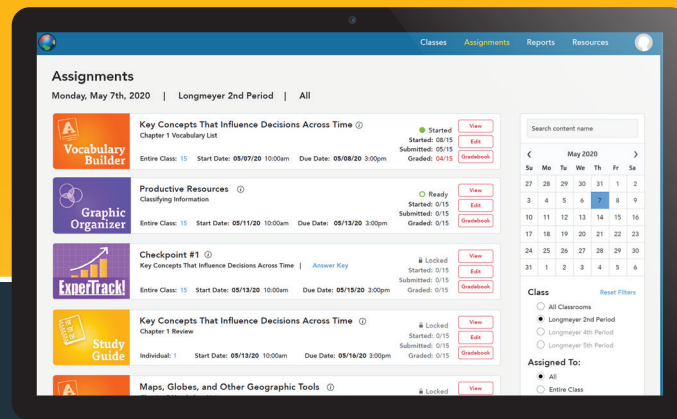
Classes Assignments Reports Resources

Assignments

Monday, May 7th, 2020 | Longmeyer 2nd Period | All

Vocabulary Builder

Key Concepts That Influence Decisions Across Time ⓘ
Chapter 1 Vocabulary List
Entire Class: 15 Start Date: 05/07/20 10:00am Due Date: 05/08/20 3:00pm
Started
Started: 08/15
Submitted: 05/15
Graded: 04/15
View
Edit
Gradebook

Graphic Organizer

Productive Resources ⓘ
Classifying Information
Entire Class: 15 Start Date: 05/11/20 10:00am Due Date: 05/13/20 3:00pm
Ready
Started: 0/15
Submitted: 0/15
Graded: 0/15
View
Edit
Gradebook

ExperTrack!

Checkpoint #1 ⓘ
Key Concepts That Influence Decisions Across Time | Answer Key
Entire Class: 15 Start Date: 05/13/20 10:00am Due Date: 05/15/20 3:00pm
Locked
Started: 0/15
Submitted: 0/15
Graded: 0/15
View
Edit
Gradebook

Study Guide

Key Concepts That Influence Decisions Across Time ⓘ
Chapter 1 Review
Individual: 1 Start Date: 05/13/20 10:00am Due Date: 05/16/20 3:00pm
Locked
Started: 0/15
Submitted: 0/15
Graded: 0/15
View
Edit
Gradebook

Maps, Globes, and Other Geographic Tools ⓘ
Locked
View

Search content name

May 2020

| Su | Mo | Tu | We | Th | Fr | Sa |
|---|---|---|---|---|---|---|
| 27 | 28 | 29 | 30 | 31 | 1 | 2 |
| 3 | 4 | 5 | 6 | 7 | 8 | 9 |
| 10 | 11 | 12 | 13 | 14 | 15 | 16 |
| 17 | 18 | 19 | 20 | 21 | 22 | 23 |
| 24 | 25 | 26 | 27 | 28 | 29 | 30 |
| 31 | 1 | 2 | 3 | 4 | 5 | 6 |

Class Reset Filters
All Classrooms
Longmeyer 2nd Period
Longmeyer 4th Period
Longmeyer 5th Period

Assigned To:
All
Entire Class